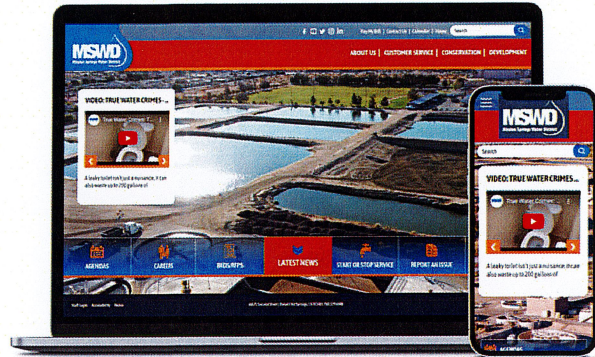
Pay My Bill | Contact Us | Calendar | News Search

MSWD
Mission Springs Water District

ABOUT US | CUSTOMER SERVICE | CONSERVATION | DEVELOPMENT

VIDEO: TRUE WATER CRIMES...

True Water Crimes T...

A leaky toilet isn't just a nuisance, it can also waste up to 200 gallons of

AGENDAS
CAREERS
BIDS/RFPS
LATEST NEWS
START OR STOP SERVICE
REPORT AN ISSUE

Staff Login Accessibility Notice

MSWD
Mission Springs Water District

Search

VIDEO: TRUE WATER CRIMES...

True Water Crimes T...

A leaky toilet isn't just a nuisance, it can also waste up to 200 gallons of

AGENDAS